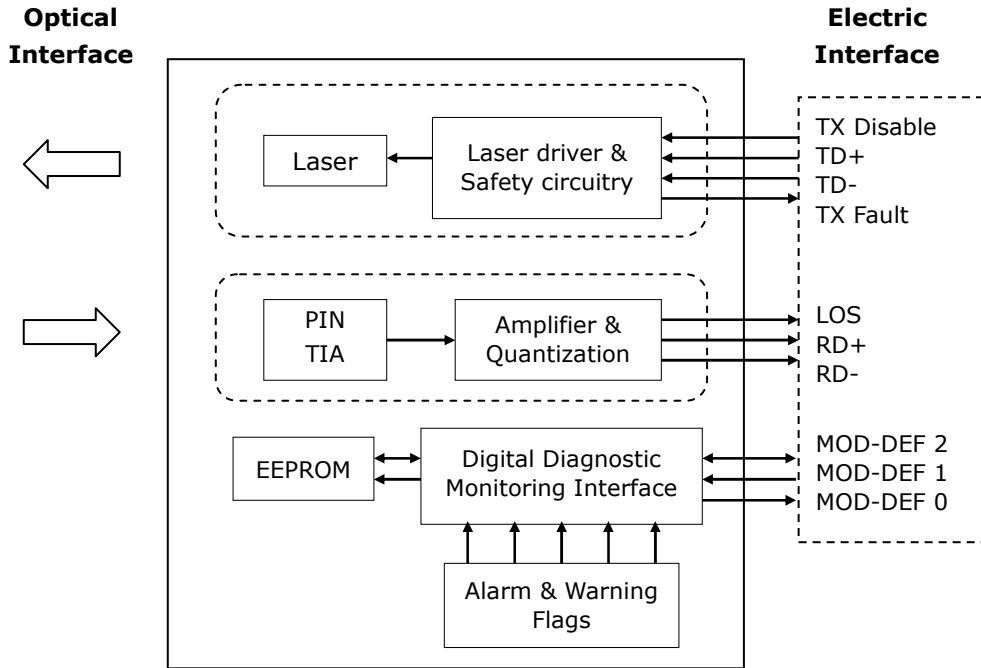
Optical Interface

Electric Interface

Laser

Laser driver & Safety circuitry

TX Disable
TD+
TD-
TX Fault

PIN TIA

Amplifier & Quantization

LOS
RD+
RD-

EEPROM

Digital Diagnostic Monitoring Interface

MOD-DEF 2
MOD-DEF 1
MOD-DEF 0

Alarm & Warning Flags